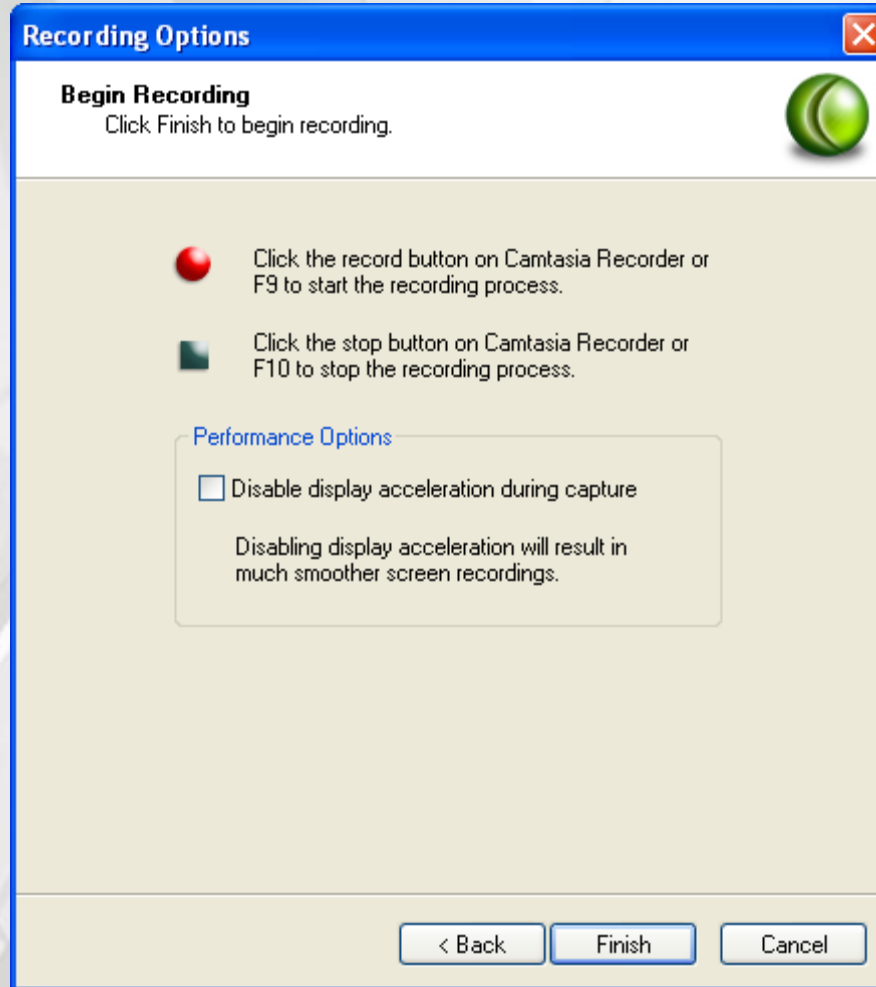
Recording Options

Begin Recording
Click Finish to begin recording.

Click the record button on Camtasia Recorder or F9 to start the recording process.

Click the stop button on Camtasia Recorder or F10 to stop the recording process.

Performance Options

Disable display acceleration during capture

Disabling display acceleration will result in much smoother screen recordings.

< Back
Finish
Cancel